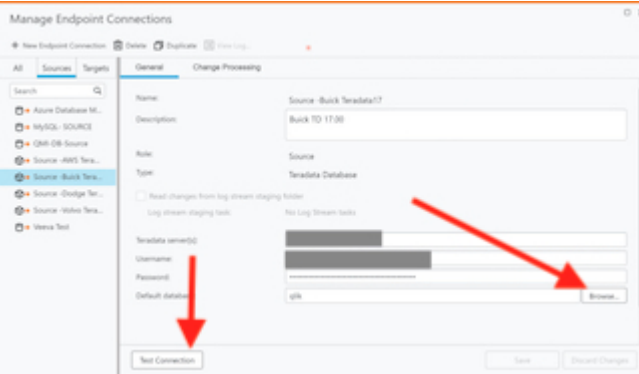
Manage Endpoint Connections

New Endpoint Connection  Delete  Duplicate  View Log...

All  Sources  Targets

Search

Azure Database M...
MySQL - SOURCE
QMI-DB-Source
Source -AWS Tera...
Source -Buick Tera...
Source -Dodge Ter...
Source -Volvo Tera...
Veeva Test

General  Change Processing

Name: Source -Buick Teradata17

Description: Buick TD 17.00

Role: Source

Type: Teradata Database

Read changes from log stream staging folder

Log stream staging task: No Log Stream tasks

Teradata server(s):

Username:

Password: ••••••••••••••••••••••••••••••••

Default database: qlik  Browse...

Test Connection  Save  Discard Changes